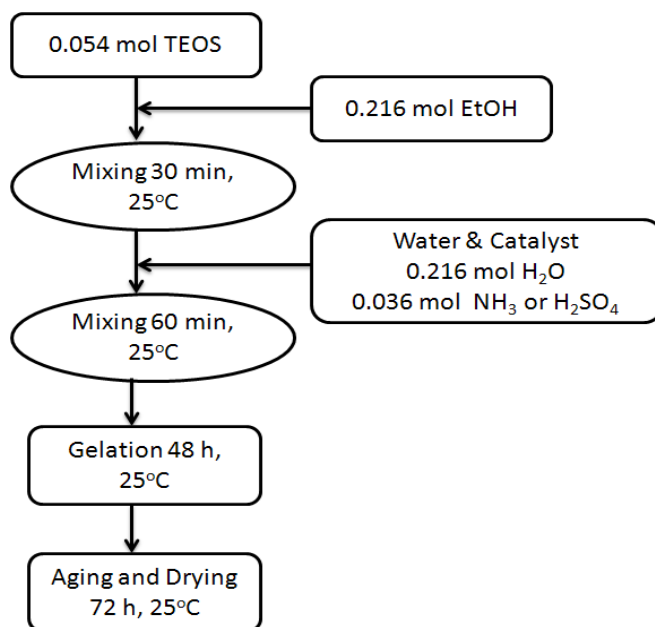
0.054 mol TEOS

0.216 mol EtOH

Mixing 30 min, 25$^{o}$C

Water & Catalyst
0.216 mol $H_2O$
0.036 mol $NH_3$ or $H_2SO_4$

Mixing 60 min, 25$^{o}$C

Gelation 48 h, 25$^{o}$C

Aging and Drying 72 h, 25$^{o}$C